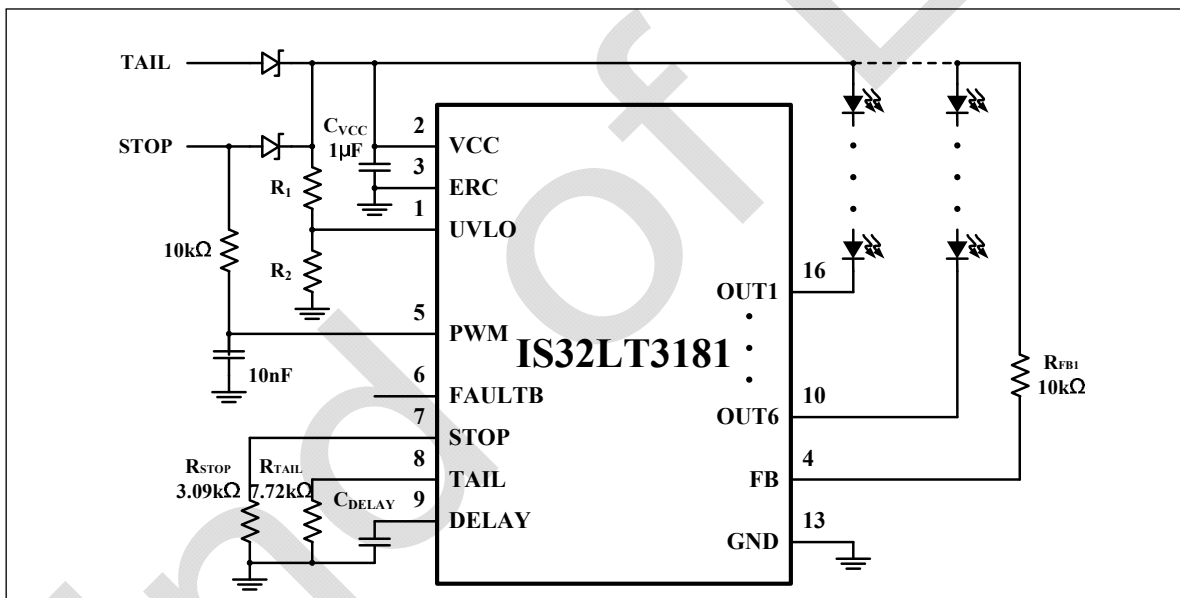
TAIL

STOP

$C_{VCC}$
1µF

2 VCC
3 ERC
1 UVLO

$R_1$

$R_2$

10kΩ

5 PWM

10nF

6 FAULTB

7 STOP

8 TAIL

9 DELAY

$R_{STOP}$
3.09kΩ

$R_{TAIL}$
7.72kΩ

$C_{DELAY}$

IS32LT3181

OUT1 16

OUT6 10

FB 4

GND 13

$R_{FB1}$
10kΩ